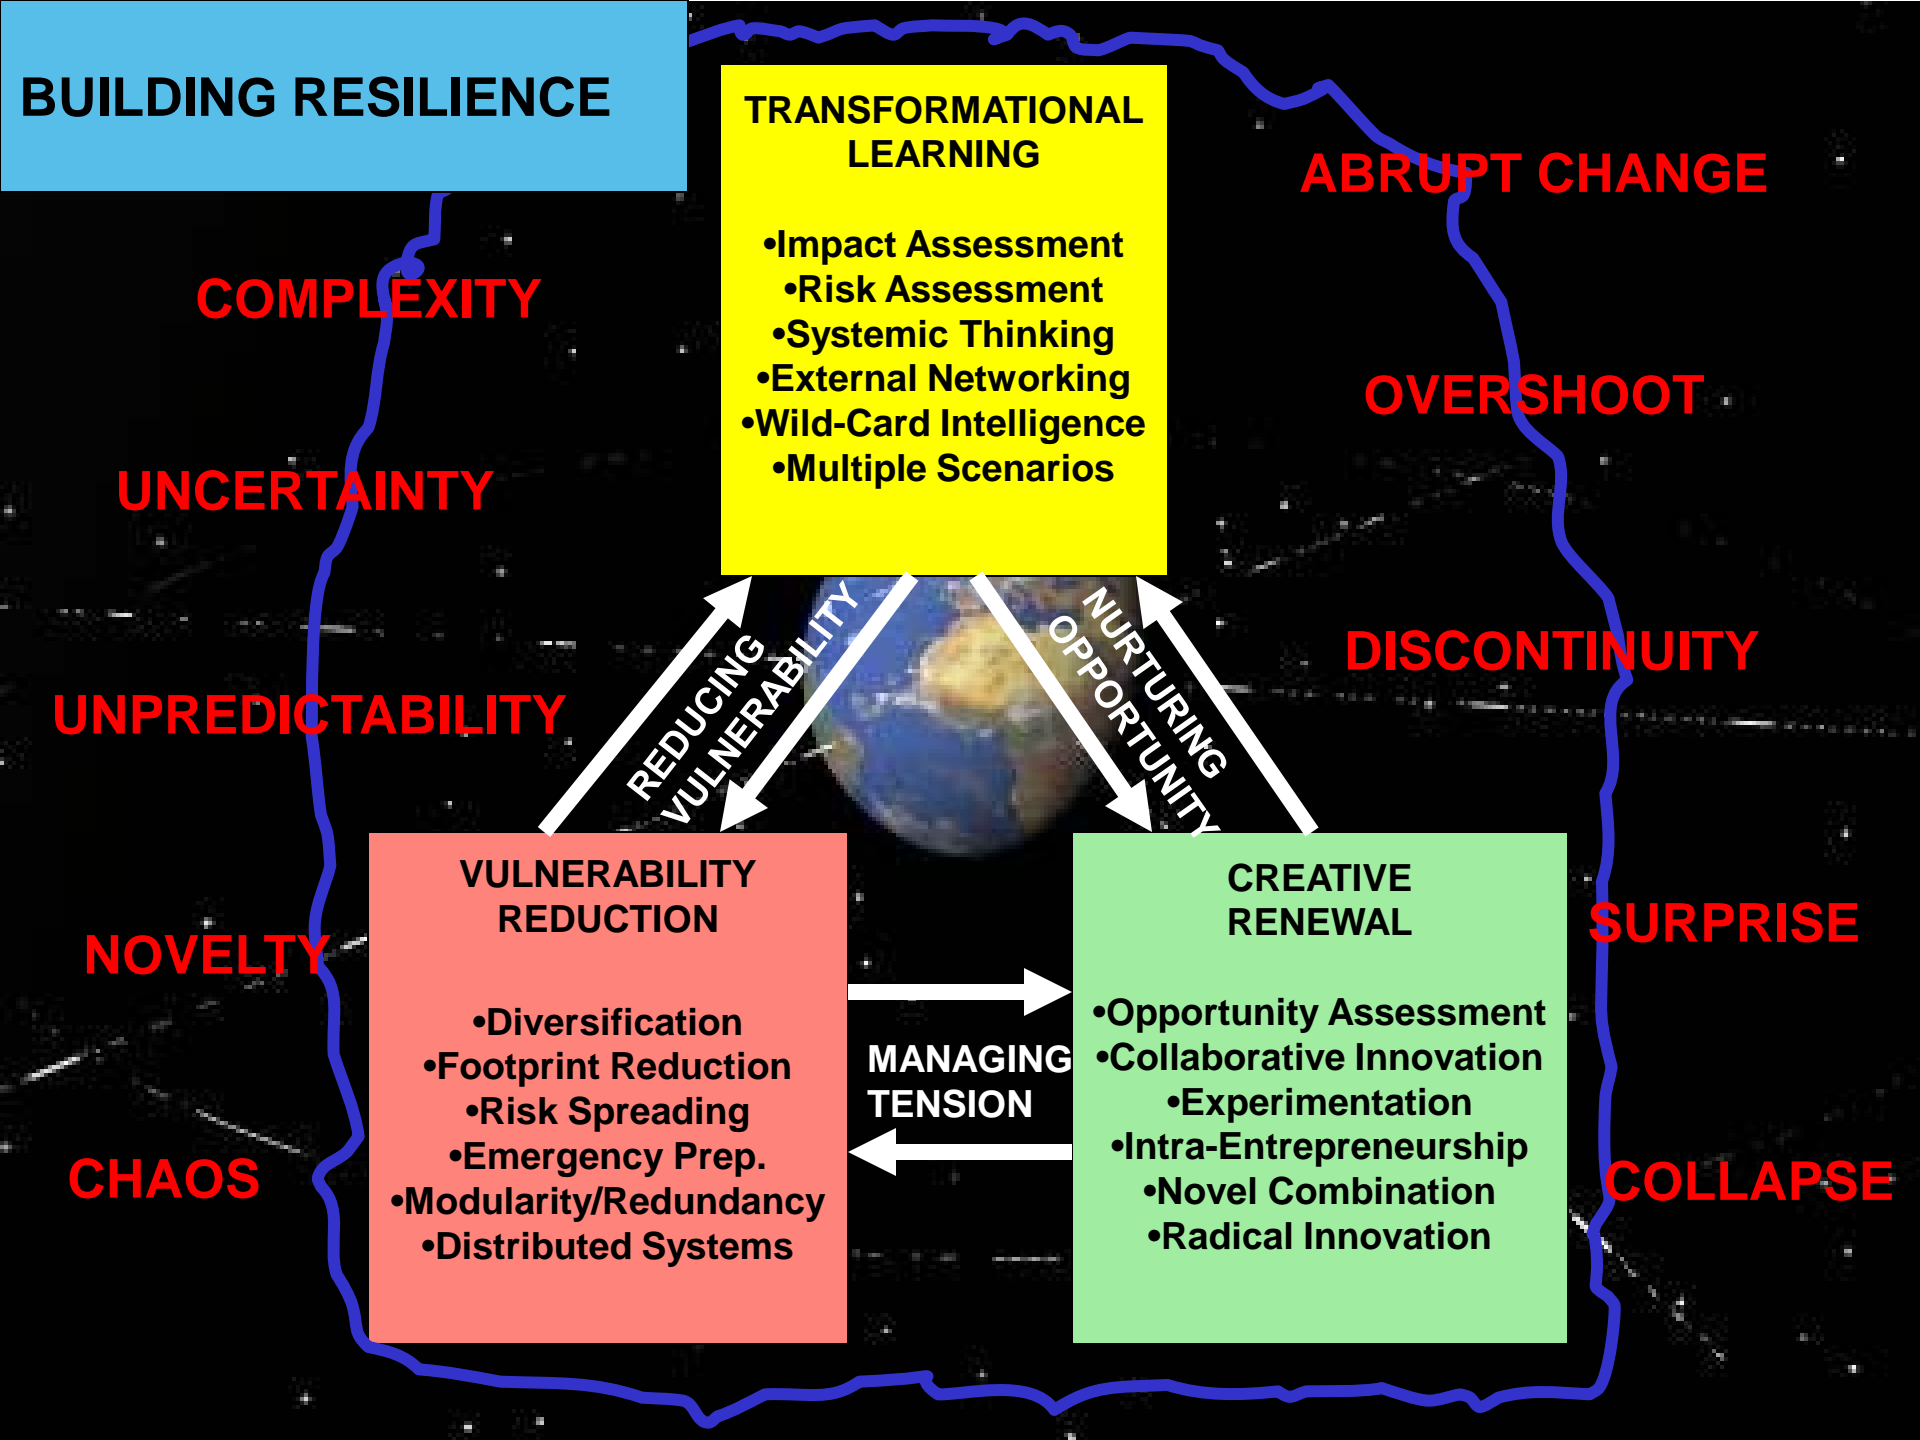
BUILDING RESILIENCE

TRANSFORMATIONAL LEARNING

•Impact Assessment
•Risk Assessment
•Systemic Thinking
•External Networking
•Wild-Card Intelligence
•Multiple Scenarios

ABRUPT CHANGE

COMPLEXITY

OVERSHOOT

UNCERTAINTY

DISCONTINUITY

UNPREDICTABILITY

REDUCING VULNERABILITY

NURTURING OPPORTUNITY

VULNERABILITY REDUCTION

•Diversification
•Footprint Reduction
•Risk Spreading
•Emergency Prep.
•Modularity/Redundancy
•Distributed Systems

MANAGING TENSION

CREATIVE RENEWAL

•Opportunity Assessment
•Collaborative Innovation
•Experimentation
•Intra-Entrepreneurship
•Novel Combination
•Radical Innovation

NOVELTY

SURPRISE

CHAOS

COLLAPSE